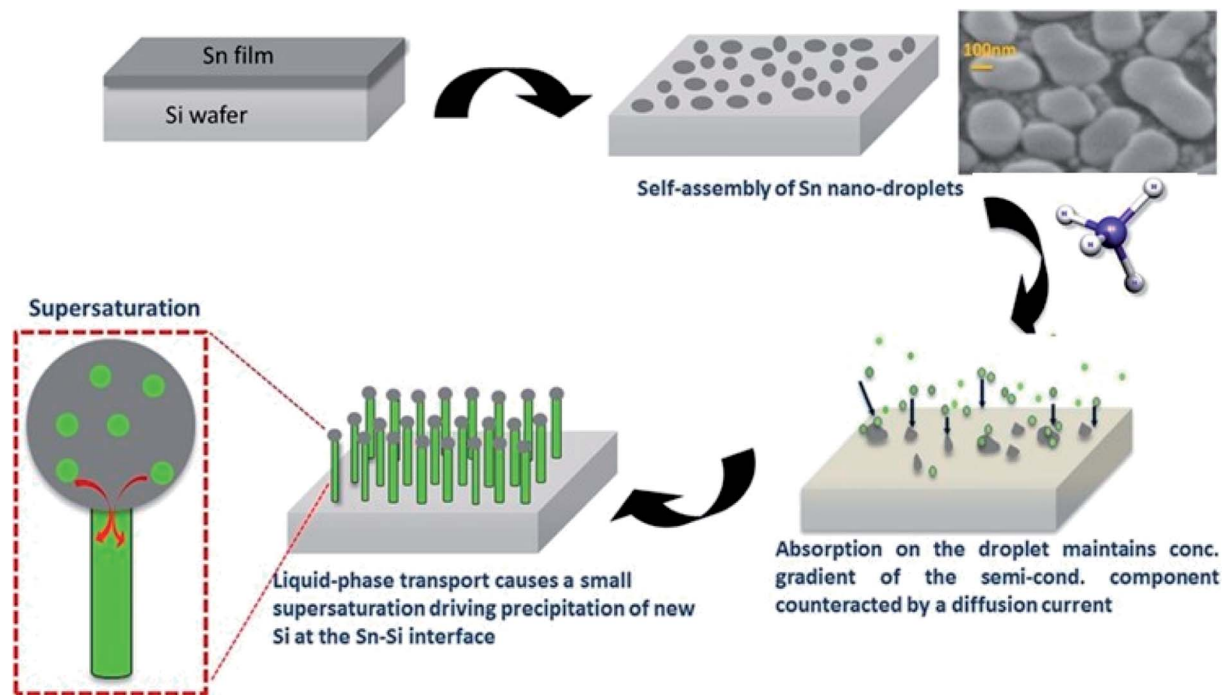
Sn film

Si wafer

100nm

Self-assembly of Sn nano-droplets

Supersaturation

Liquid-phase transport causes a small supersaturation driving precipitation of new Si at the Sn-Si interface

Absorption on the droplet maintains conc. gradient of the semi-cond. component counteracted by a diffusion current